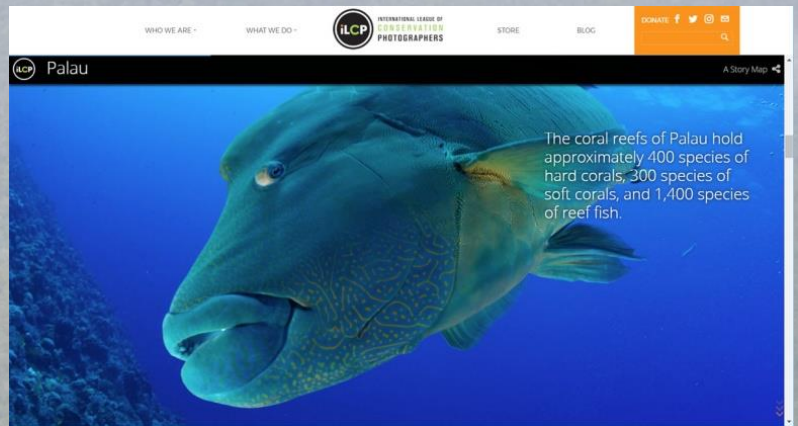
WHO WE ARE ˅ WHAT WE DO ˅ iLCP INTERNATIONAL LEAGUE OF CONSERVATION PHOTOGRAPHERS STORE BLOG DONATE

iLCP Palau

A Story Map

The coral reefs of Palau hold approximately 400 species of hard corals, 300 species of soft corals, and 1,400 species of reef fish.